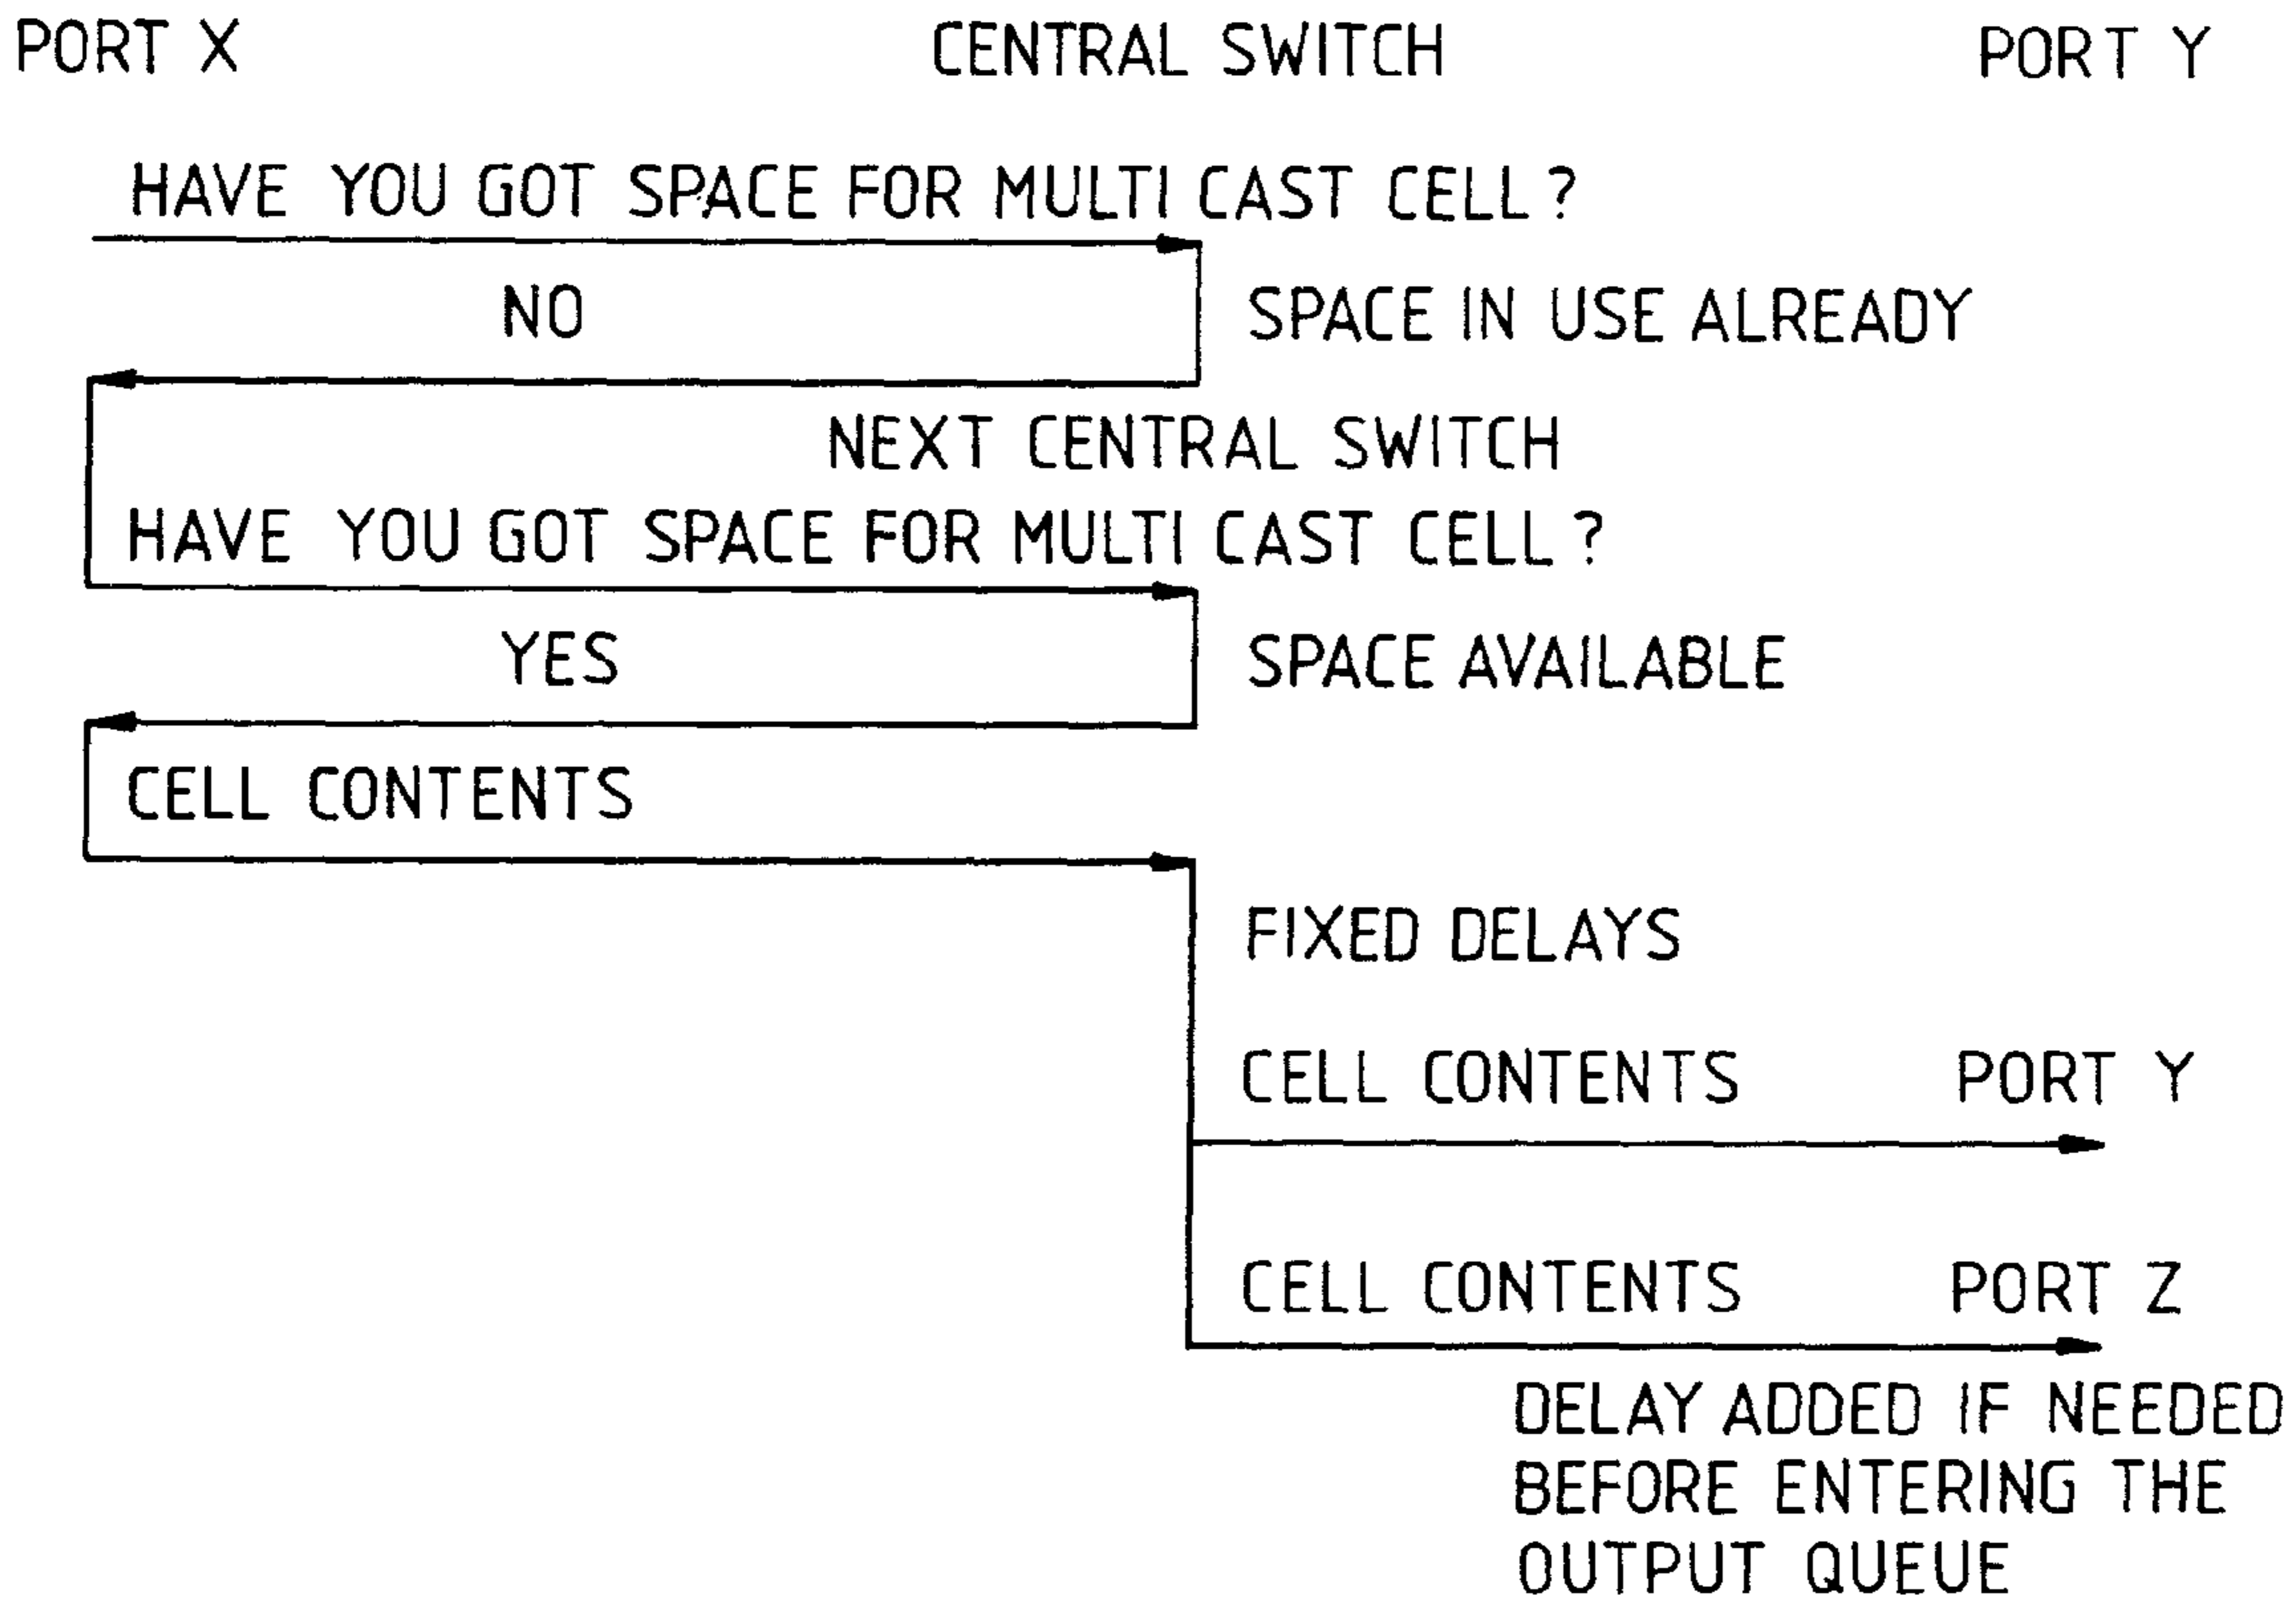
PORT X

CENTRAL SWITCH

PORT Y

HAVE YOU GOT SPACE FOR MULTI CAST CELL?

NO

SPACE IN USE ALREADY

NEXT CENTRAL SWITCH

HAVE YOU GOT SPACE FOR MULTI CAST CELL?

YES

SPACE AVAILABLE

CELL CONTENTS

FIXED DELAYS

CELL CONTENTS

PORT Y

CELL CONTENTS

PORT Z

DELAY ADDED IF NEEDED BEFORE ENTERING THE OUTPUT QUEUE